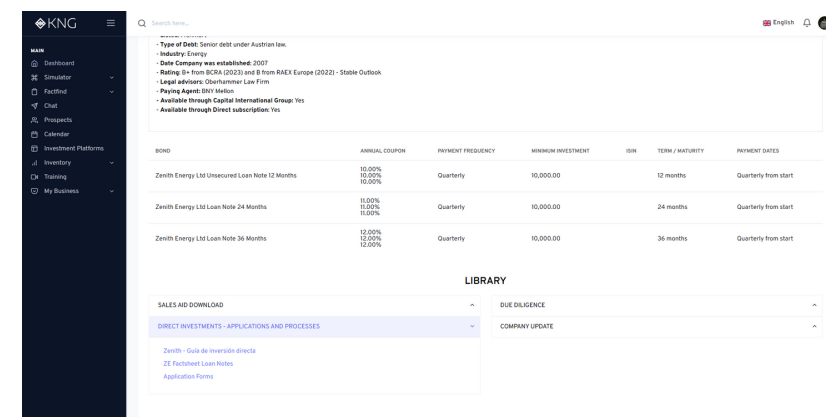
KNG

Search here...

English

MAIN
Dashboard
Simulator
Factfind
Chat
Prospects
Calendar
Investment Platforms
Inventory
Training
My Business

- Type of Debt: Senior debt under Austrian law.
- Industry: Energy
- Date Company was established: 2007
- Rating: B+ from BCRA (2023) and B from RAEX Europe (2022) - Stable Outlook
- Legal advisors: Oberhammer Law Firm
- Paying Agent: BNY Mellon
- Available through Capital International Group: Yes
- Available through Direct subscription: Yes

| BOND | ANNUAL COUPON | PAYMENT FREQUENCY | MINIMUM INVESTMENT | ISIN | TERM / MATURITY | PAYMENT DATES |
|---|---|---|---|---|---|---|
| Zenith Energy Ltd Unsecured Loan Note 12 Months | 10.00% 10.00% 10.00% | Quarterly | 10,000.00 | | 12 months | Quarterly from start |
| Zenith Energy Ltd Loan Note 24 Months | 11.00% 11.00% 11.00% | Quarterly | 10,000.00 | | 24 months | Quarterly from start |
| Zenith Energy Ltd Loan Note 36 Months | 12.00% 12.00% 12.00% | Quarterly | 10,000.00 | | 36 months | Quarterly from start |

LIBRARY

SALES AID DOWNLOAD

DIRECT INVESTMENTS - APPLICATIONS AND PROCESSES

Zenith - Guía de inversión directa
ZE Factsheet Loan Notes
Application Forms

DUE DILIGENCE

COMPANY UPDATE